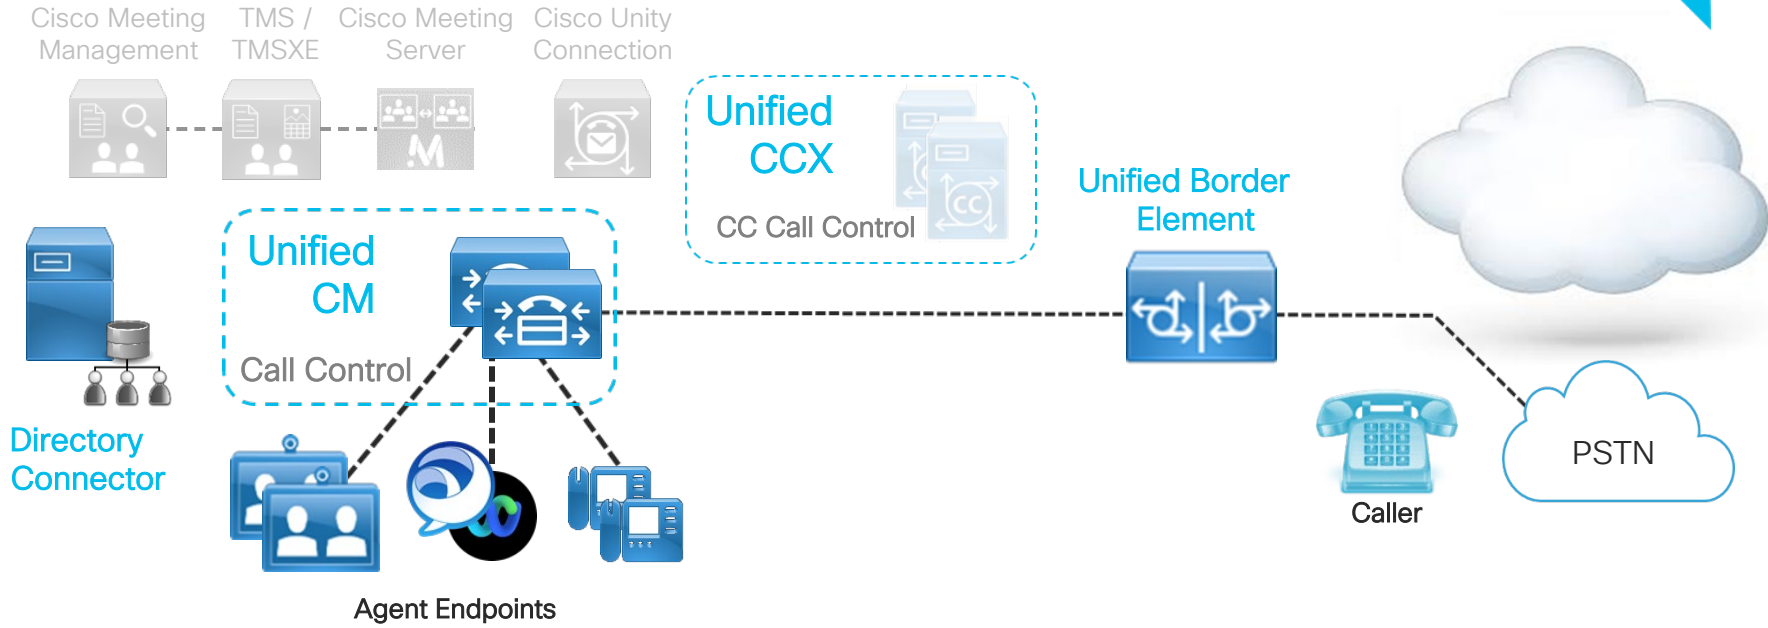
Cisco Meeting Management

TMS / TMSXE

Cisco Meeting Server

Cisco Unity Connection

Unified CCX

CC Call Control

Unified Border Element

Unified CM

Call Control

Directory Connector

PSTN

Caller

Agent Endpoints